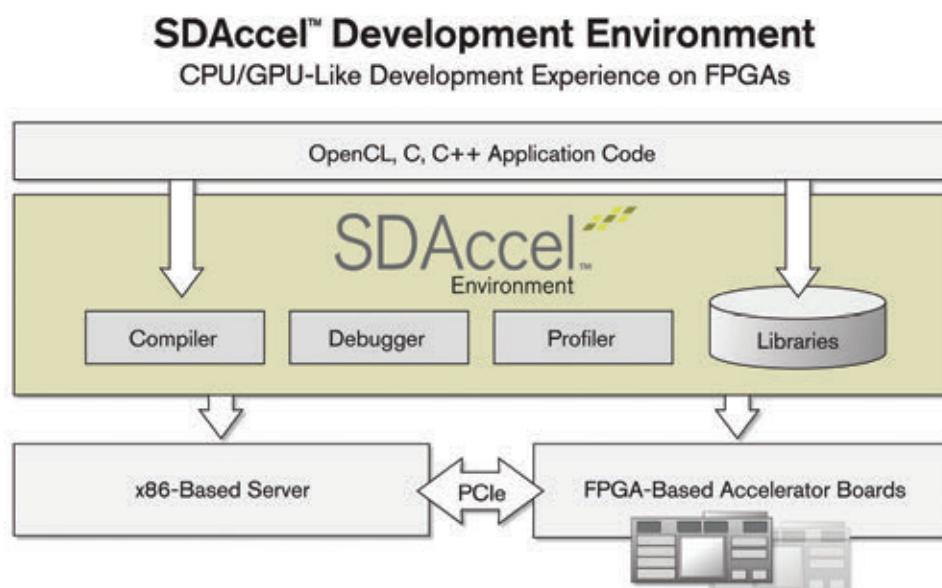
SDAccel™ Development Environment
CPU/GPU-Like Development Experience on FPGAs

OpenCL, C, C++ Application Code

SDAccel™
Environment

Compiler

Debugger

Profiler

Libraries

x86-Based Server

PCIe

FPGA-Based Accelerator Boards